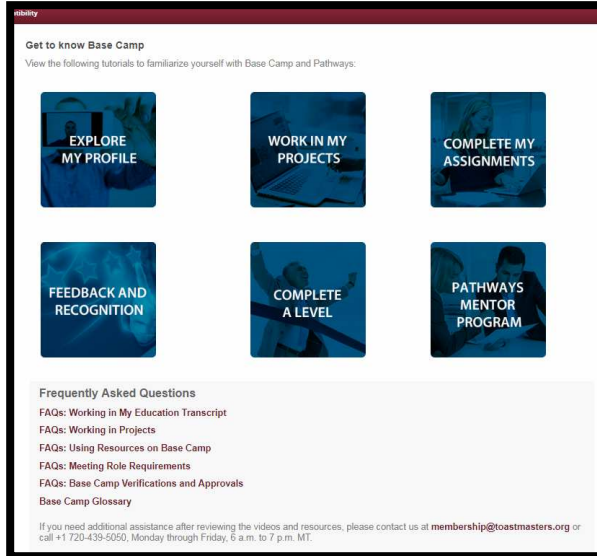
tibility

Get to know Base Camp

View the following tutorials to familiarize yourself with Base Camp and Pathways:

EXPLORE MY PROFILE

WORK IN MY PROJECTS

COMPLETE MY ASSIGNMENTS

FEEDBACK AND RECOGNITION

COMPLETE A LEVEL

PATHWAYS MENTOR PROGRAM

Frequently Asked Questions

FAQs: Working in My Education Transcript

FAQs: Working in Projects

FAQs: Using Resources on Base Camp

FAQs: Meeting Role Requirements

FAQs: Base Camp Verifications and Approvals

Base Camp Glossary

If you need additional assistance after reviewing the videos and resources, please contact us at membership@toastmasters.org or call +1 720-439-5050, Monday through Friday, 6 a.m. to 7 p.m. MT.